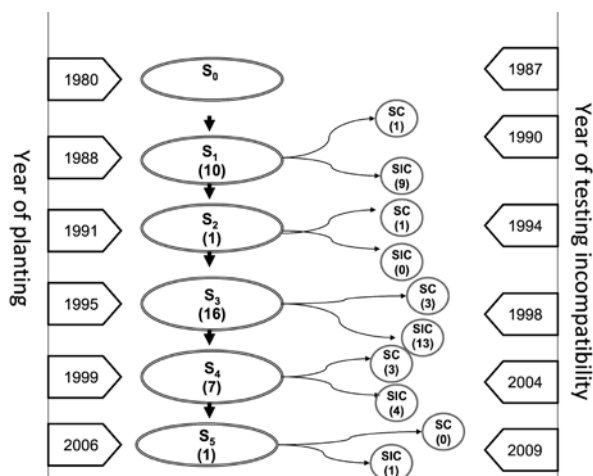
Year of planting

1980
$S_0$
1987

1988
$S_1$
(10)
SC
(1)
SIC
(9)
1990

1991
$S_2$
(1)
SC
(1)
SIC
(0)
1994

1995
$S_3$
(16)
SC
(3)
SIC
(13)
1998

1999
$S_4$
(7)
SC
(3)
SIC
(4)
2004

2006
$S_5$
(1)
SC
(0)
SIC
(1)
2009

Year of testing incompatibility